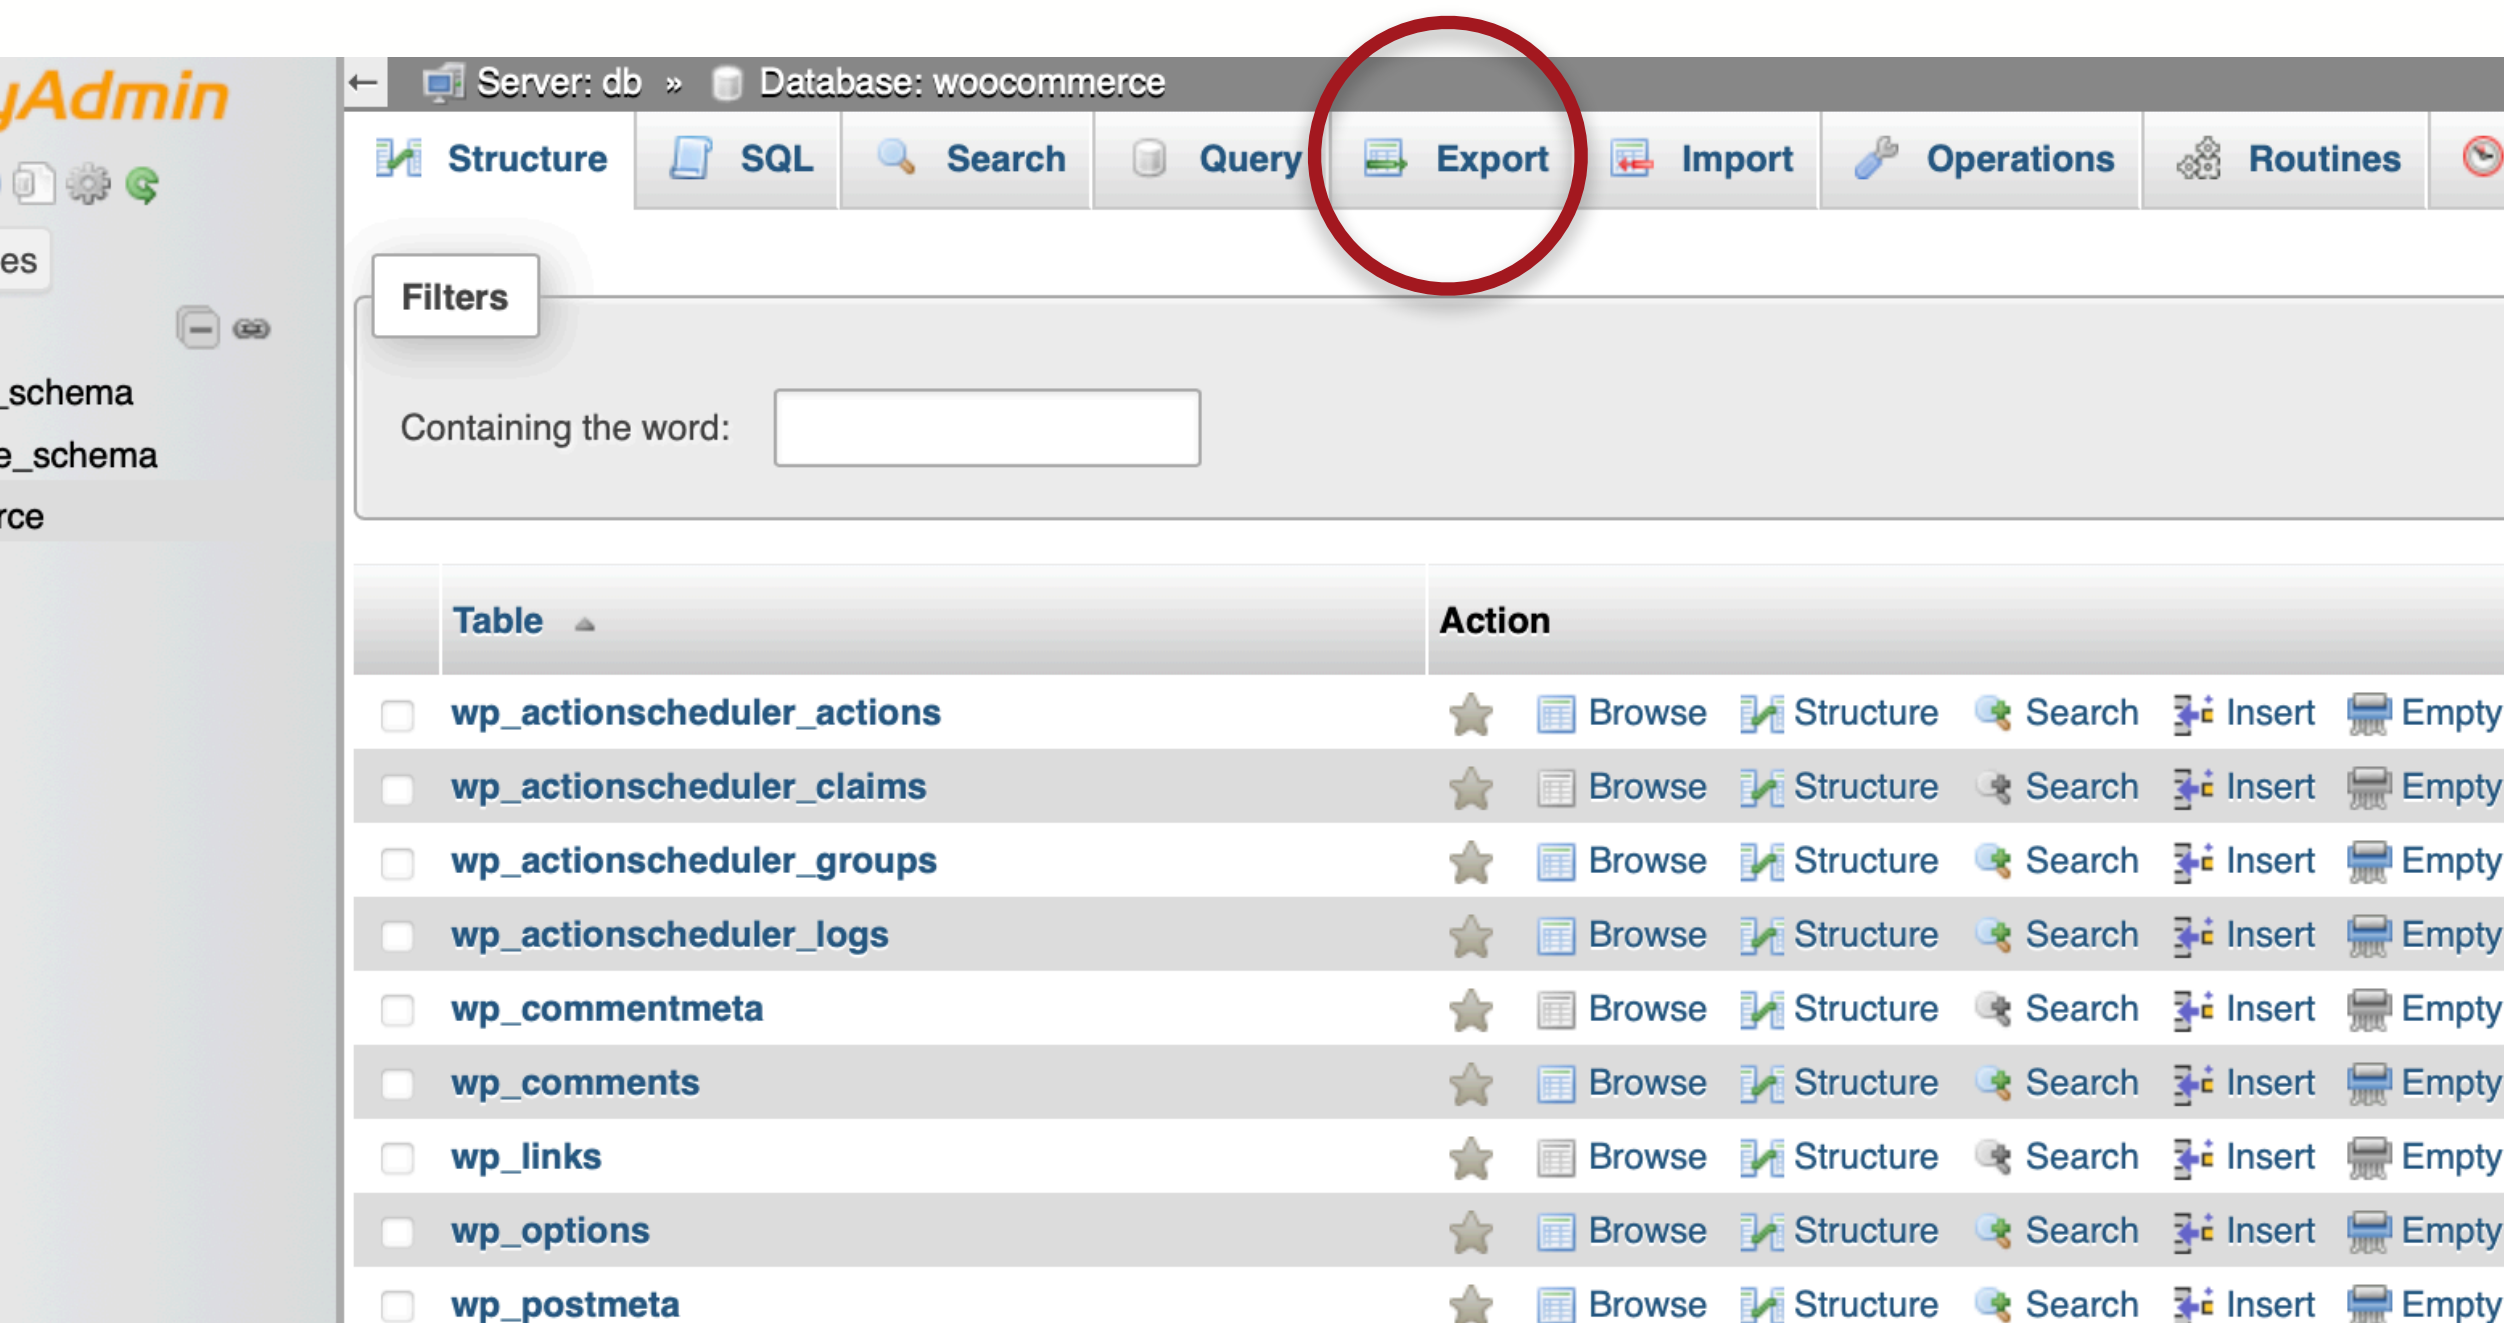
yAdmin

es

_schema
e_schema
rce

Server: db » Database: woocommerce

Structure | SQL | Search | Query | Export | Import | Operations | Routines

Filters

Containing the word:

| | Table | Action |
|---|---|---|
| | wp_actionscheduler_actions | Browse Structure Search Insert Empty |
| | wp_actionscheduler_claims | Browse Structure Search Insert Empty |
| | wp_actionscheduler_groups | Browse Structure Search Insert Empty |
| | wp_actionscheduler_logs | Browse Structure Search Insert Empty |
| | wp_commentmeta | Browse Structure Search Insert Empty |
| | wp_comments | Browse Structure Search Insert Empty |
| | wp_links | Browse Structure Search Insert Empty |
| | wp_options | Browse Structure Search Insert Empty |
| | wp_postmeta | Browse Structure Search Insert Empty |